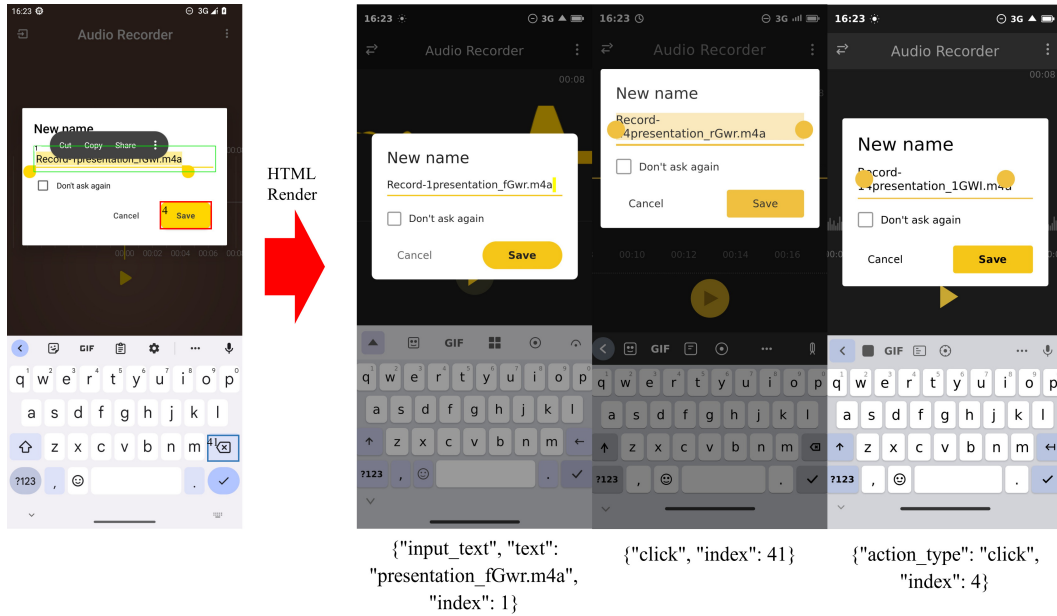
16:23
3G
Audio Recorder
New name
Cut Copy Share
1
Record-1presentation_fGwr.m4a
Don't ask again
Cancel
4
Save
00:02 00:04 00:06
GIF
q w e r t y u i o p
a s d f g h j k l
z x c v b n m
4
?123 , .

HTML Render

16:23
3G
Audio Recorder
00:08
New name
Record-1presentation_fGwr.m4a
Don't ask again
Cancel
Save
GIF
q w e r t y u i o p
a s d f g h j k l
z x c v b n m
?123 , .

{"input_text", "text": "presentation_fGwr.m4a", "index": 1}

16:23
3G
Audio Recorder
00:08
New name
Record-4presentation_rGwr.m4a
Don't ask again
Cancel
Save
00:10 00:12 00:14 00:16
GIF
q w e r t y u i o p
a s d f g h j k l
z x c v b n m
?123 , .

{"click", "index": 41}

16:23
3G
Audio Recorder
00:08
New name
Record-14presentation_1GWI.m4a
Don't ask again
Cancel
Save
GIF
q w e r t y u i o p
a s d f g h j k l
z x c v b n m
?123 , .

{"action_type": "click", "index": 4}